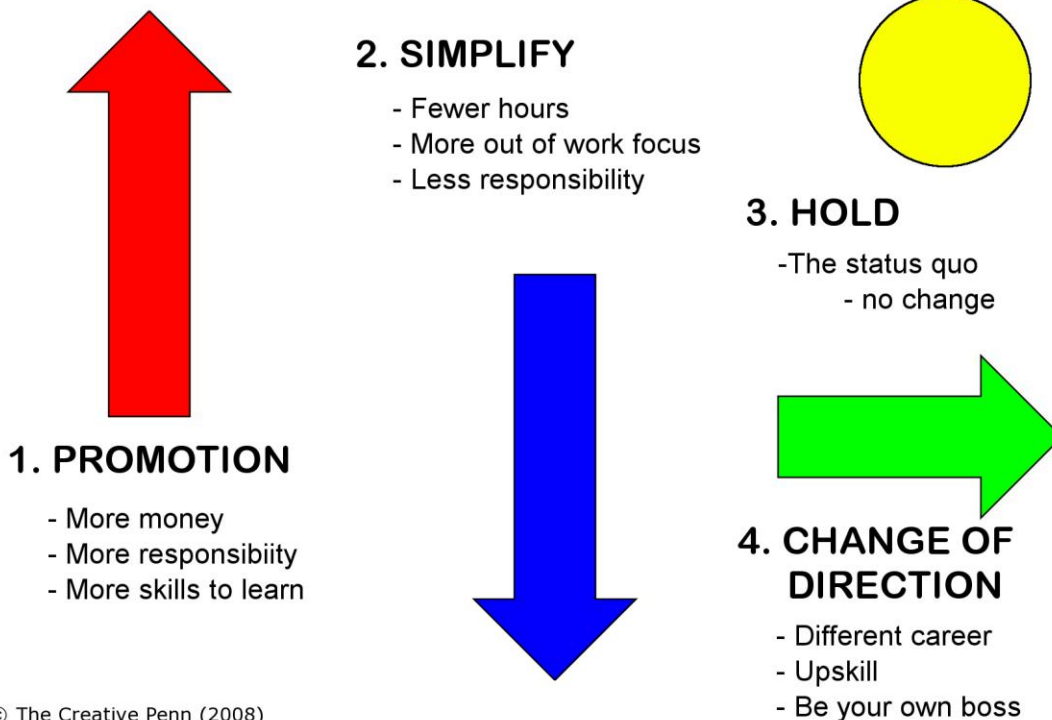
2. SIMPLIFY

- Fewer hours
- More out of work focus
- Less responsibility

3. HOLD

-The status quo
- no change

1. PROMOTION

- More money
- More responsibiity
- More skills to learn

4. CHANGE OF DIRECTION

- Different career
- Upskill
- Be your own boss

© The Creative Penn (2008)